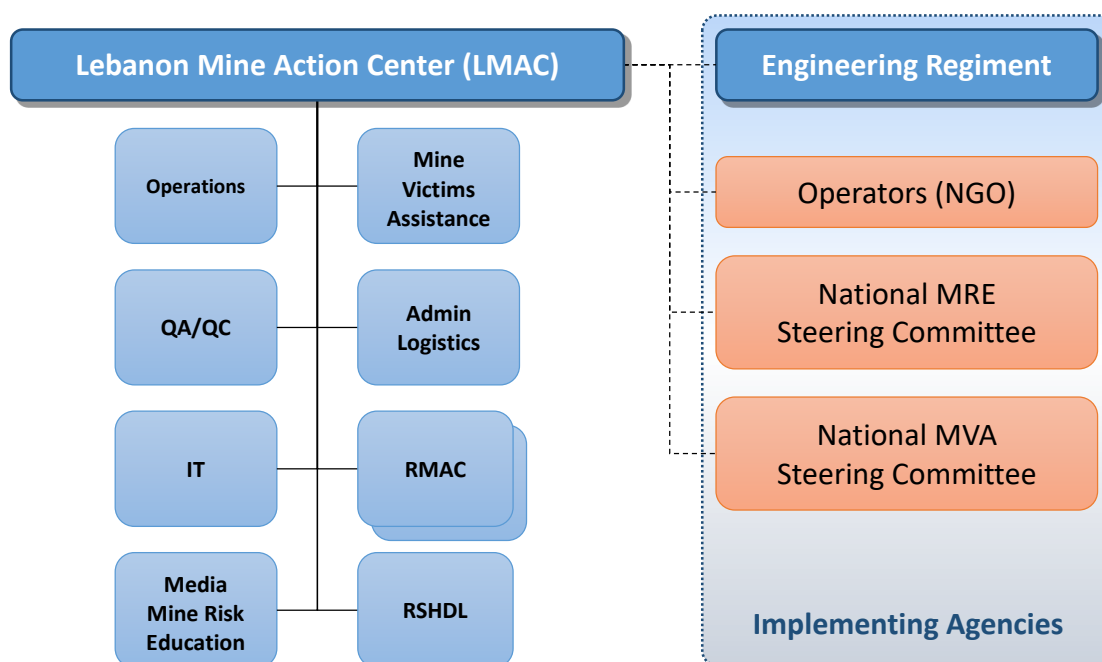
Lebanon Mine Action Center (LMAC)

Engineering Regiment

Operations

Mine Victims Assistance

QA/QC

Admin Logistics

IT

RMAC

Media Mine Risk Education

RSHDL

Operators (NGO)

National MRE Steering Committee

National MVA Steering Committee

Implementing Agencies